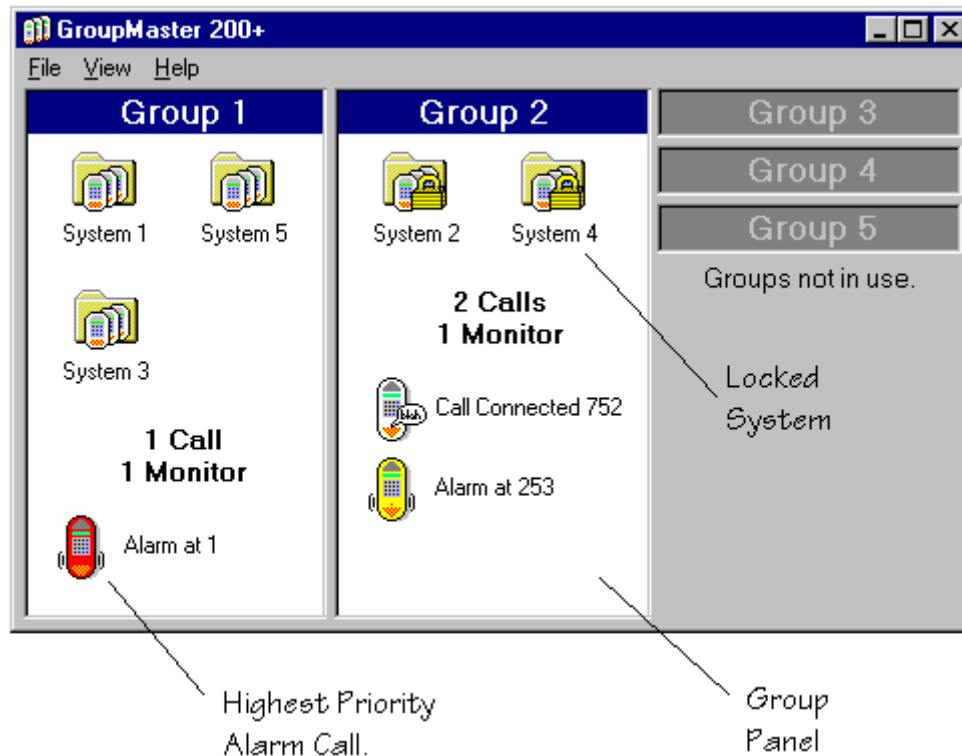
GroupMaster 200+

File View Help

Group 1

System 1 System 5

System 3

1 Call
1 Monitor

Alarm at 1

Group 2

System 2 System 4

2 Calls
1 Monitor

blah

Call Connected 752

Alarm at 253

Group 3

Group 4

Group 5

Groups not in use.

Locked System

Highest Priority Alarm Call.

Group Panel